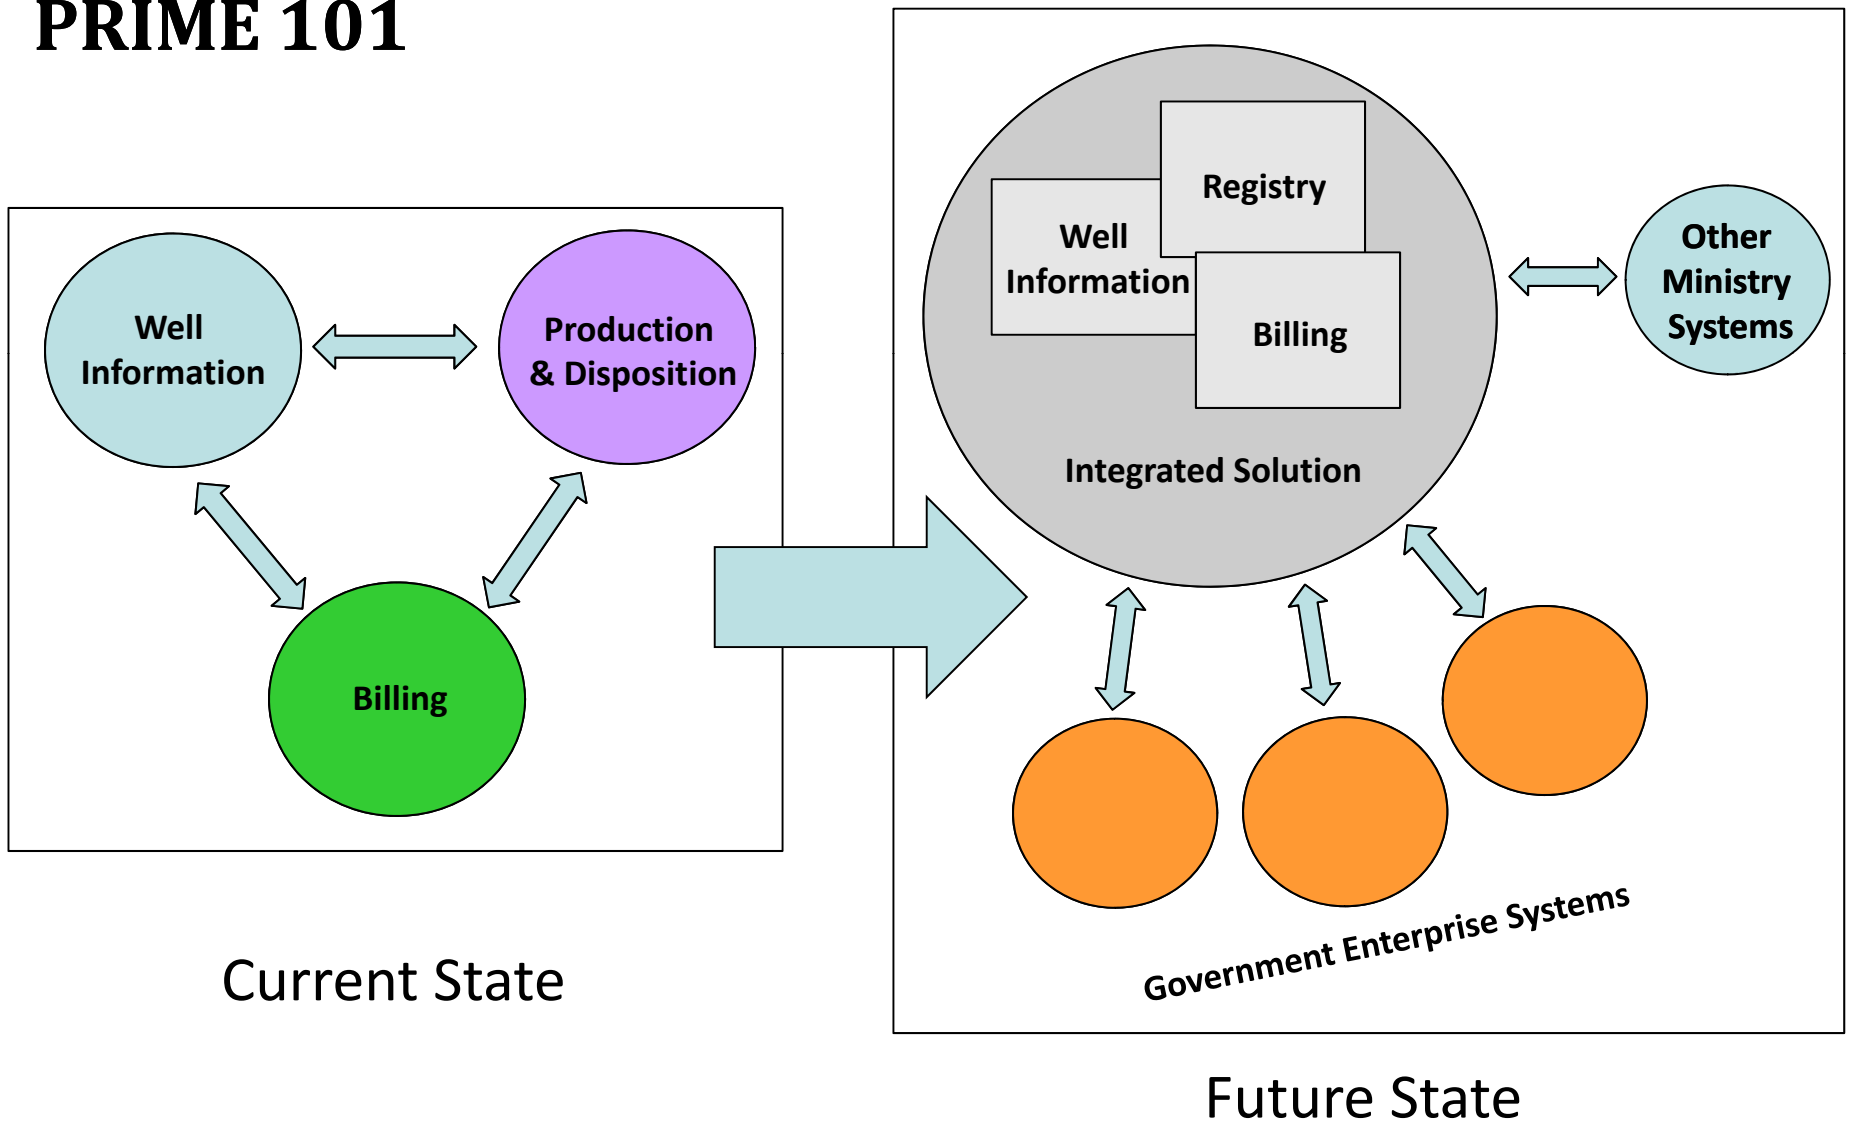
PRIME 101

Well Information

Production & Disposition

Billing

Current State

Well Information

Registry

Billing

Integrated Solution

Other Ministry Systems

Government Enterprise Systems

Future State